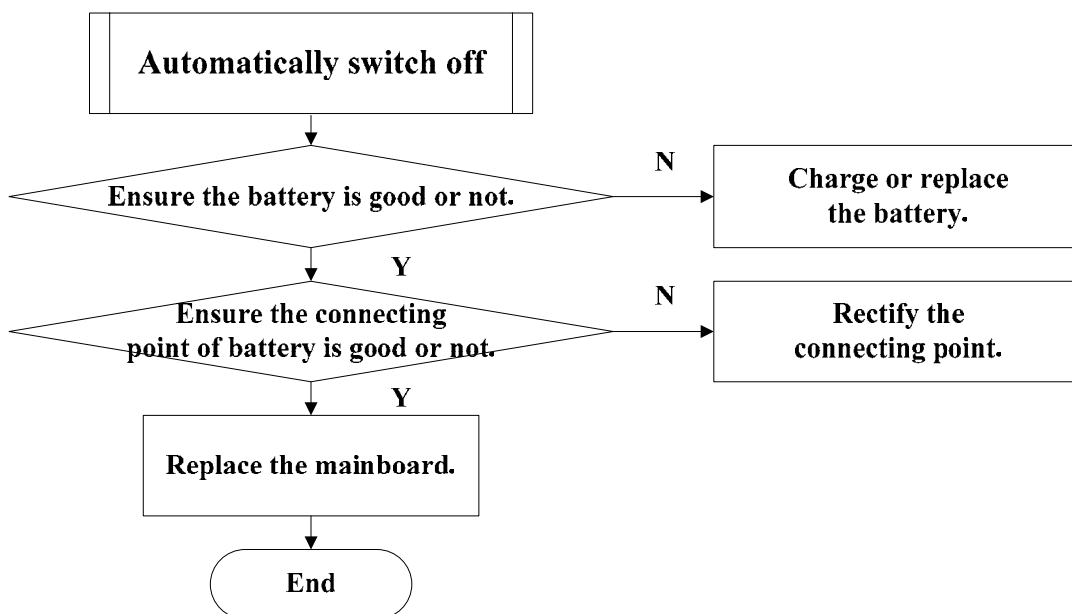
Automatically switch off

Ensure the battery is good or not.

N

Charge or replace the battery.

Y

Ensure the connecting point of battery is good or not.

N

Rectify the connecting point.

Y

Replace the mainboard.

End